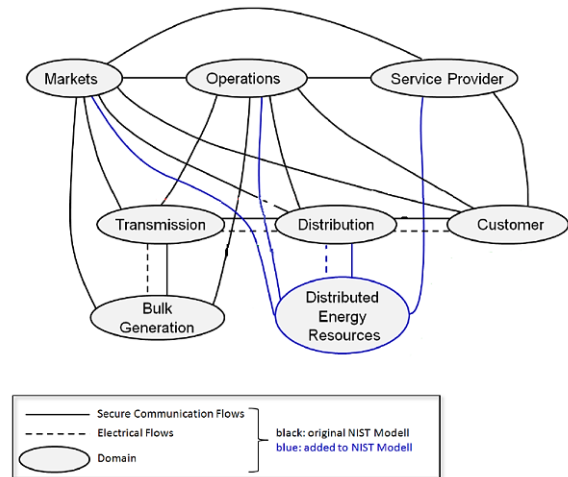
Markets

Operations

Service Provider

Transmission

Distribution

Customer

Bulk Generation

Distributed Energy Resources

Secure Communication Flows

Electrical Flows

Domain

black: original NIST Modell
blue: added to NIST Modell